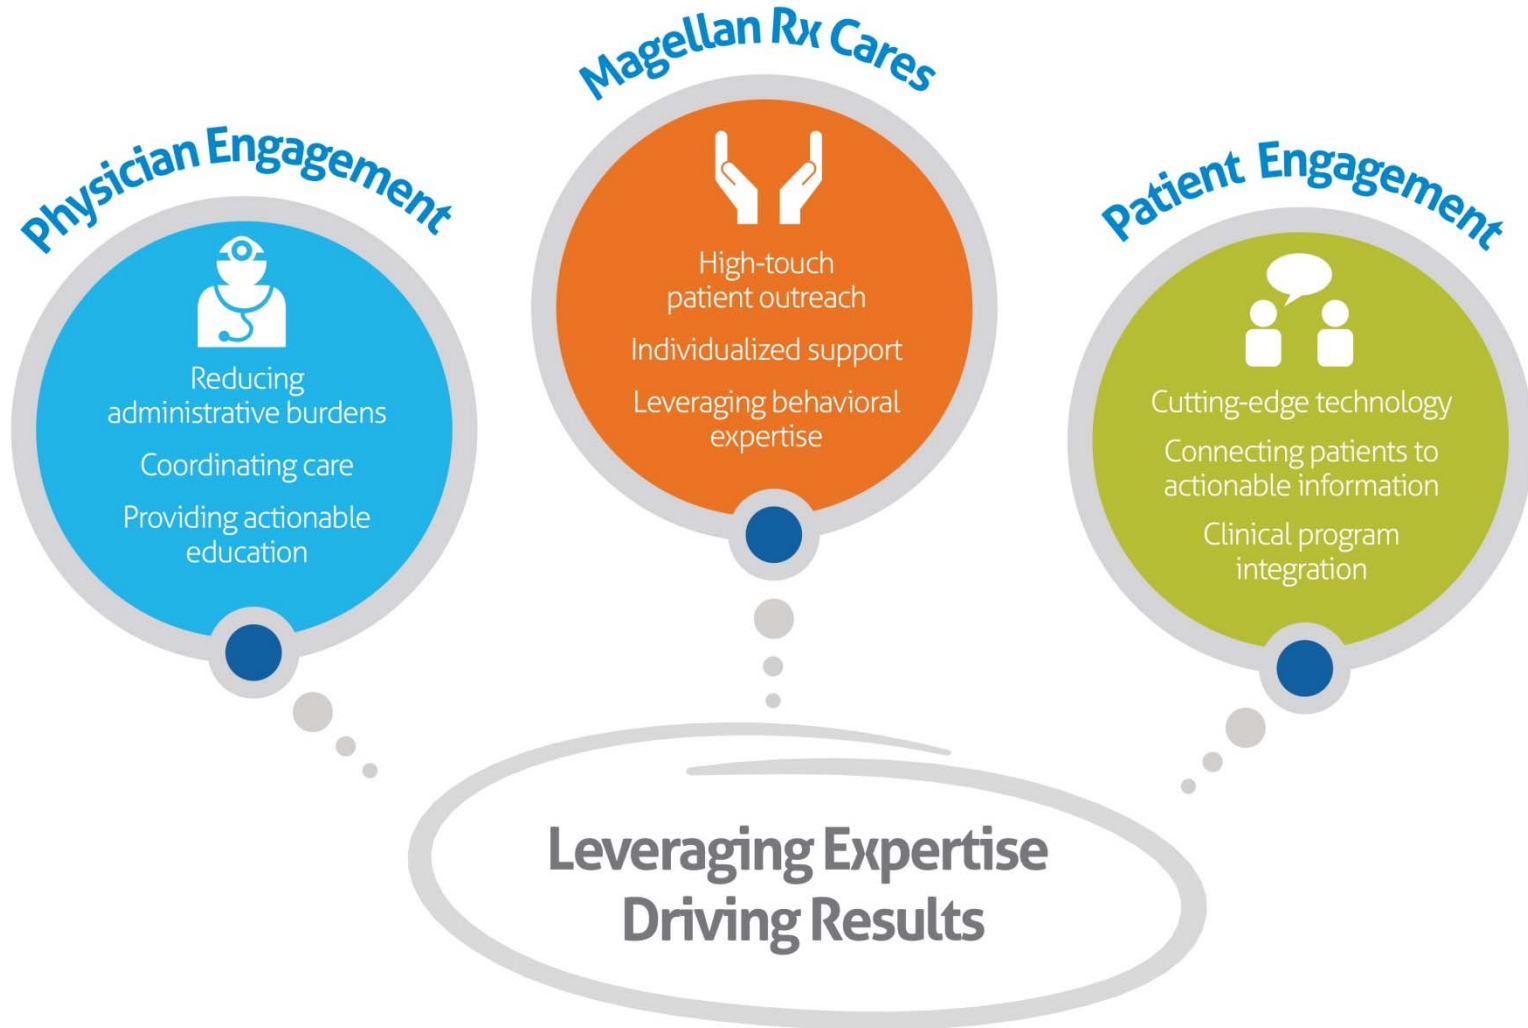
Physician Engagement

Reducing administrative burdens

Coordinating care

Providing actionable education

Magellan Rx Cares

High-touch patient outreach

Individualized support

Leveraging behavioral expertise

Patient Engagement

Cutting-edge technology

Connecting patients to actionable information

Clinical program integration

Leveraging Expertise
Driving Results